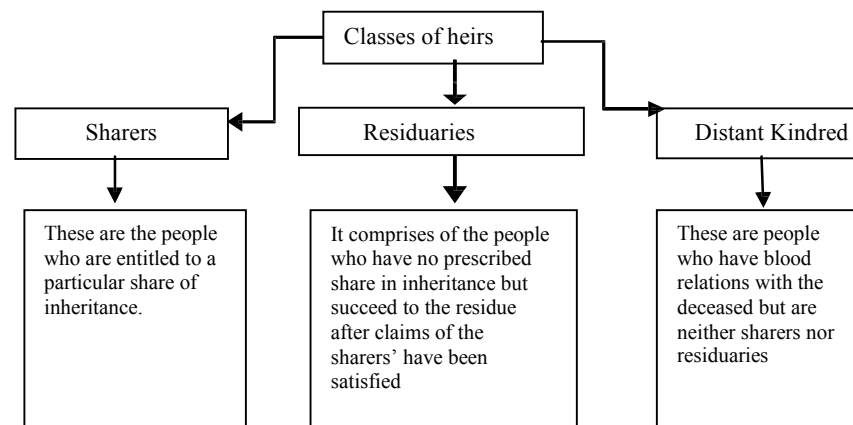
Classes of heirs

Sharers

Residuaries

Distant Kindred

These are the people who are entitled to a particular share of inheritance.

It comprises of the people who have no prescribed share in inheritance but succeed to the residue after claims of the sharers' have been satisfied

These are people who have blood relations with the deceased but are neither sharers nor residuaries